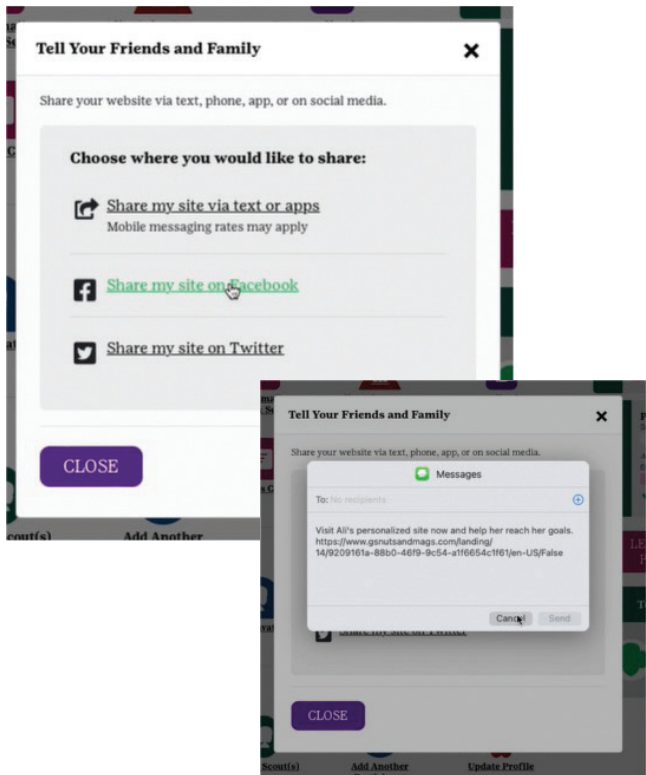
Tell Your Friends and Family

×

Share your website via text, phone, app, or on social media.

Choose where you would like to share:

Share my site via text or apps
Mobile messaging rates may apply

Share my site on Facebook

Share my site on Twitter

CLOSE

Scout(s)

Add Another

Tell Your Friends and Family

×

Share your website via text, phone, app, or on social media.

Messages

To: No recipients

Visit Ali's personalized site now and help her reach her goals. https://www.gsnutsandmags.com/landing/14/9209161a-88b0-46f9-9c54-a1f6654c1f61/en-US/False

Cancel

Send

Share my site on Twitter

CLOSE

Scout(s)

Add Another

Update Profile